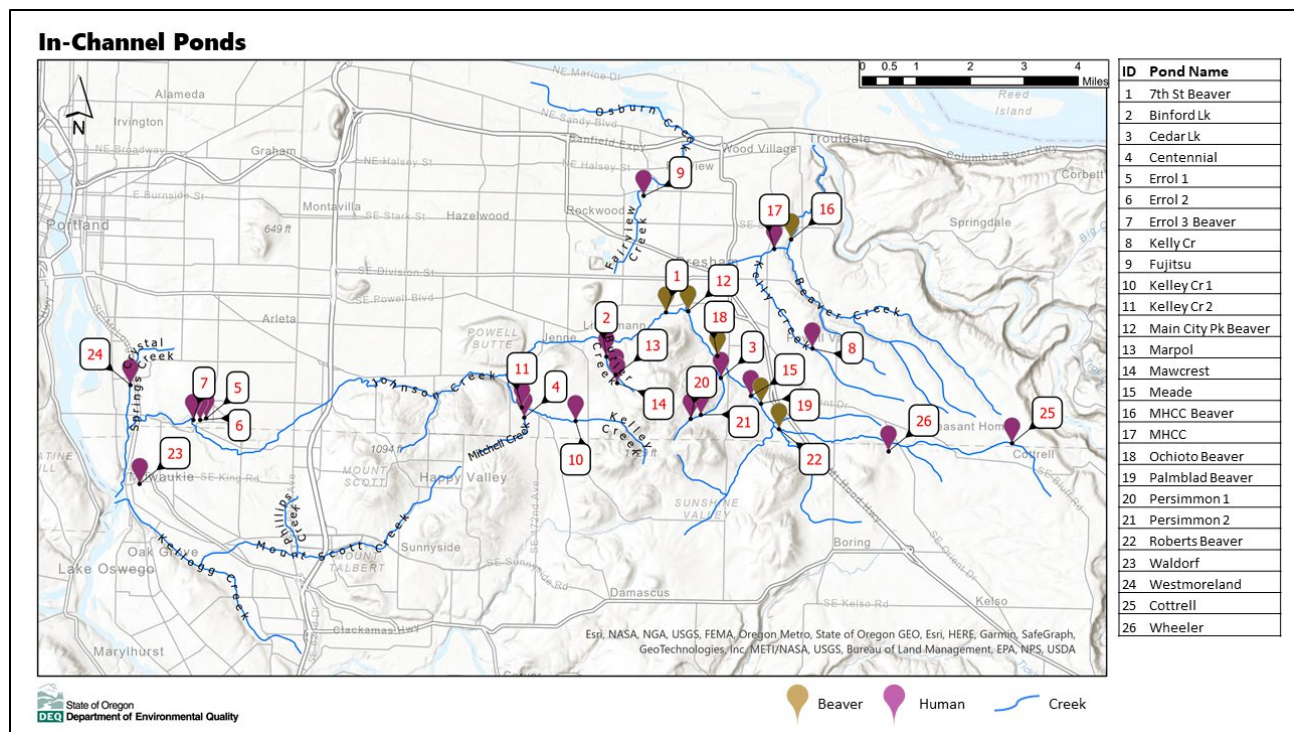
In-Channel Ponds

0 0.5 1 2 3 4 Miles

N

Alameda
Irvington
NE Broadway
Graham
E Burnside St
Montavilla
Portland
649 ft
SE Stark St
Hazelwood
NE Marine Dr
NE Sandy Blvd
Osburn Creek
Banfield Expy
NE Halsey St
Fairview
Wood Village
Troutdale
Reed Island
Columbia River Hwy
Corbett
Rockwood
Fairview Creek
Springdale
Gresham
SE Division St
SE Powell Blvd
Arleta
Powell Butte
Kelly Creek
Beaver Creek
Crystal Springs Creek
Johnson Creek
Mitchell Creek
Kelley Creek
1094 ft
Mount Scott
Happy Valley
Milwaukie
SE King Rd
Phillips Creek
Mount Scott Creek
Sunnyside
Mount Talbert
Oak Grove
Lake Oswego
Kellogg Creek
Sunshine Valley
Pleasant Home
Cottrell
Boring
Damascus
SE Kelso Rd
Kelso
Clackamas Hwy
Marylhurst

1 2 3 4 5 6 7 8 9 10 11 12 13 14 15 16 17 18 19 20 21 22 23 24 25 26

Esri, NASA, NGA, USGS, FEMA, Oregon Metro, State of Oregon GEO, Esri, HERE, Garmin, SafeGraph, GeoTechnologies, Inc, METI/NASA, USGS, Bureau of Land Management, EPA, NPS, USDA

| ID | Pond Name |
|---|---|
| 1 | 7th St Beaver |
| 2 | Binford Lk |
| 3 | Cedar Lk |
| 4 | Centennial |
| 5 | Errol 1 |
| 6 | Errol 2 |
| 7 | Errol 3 Beaver |
| 8 | Kelly Cr |
| 9 | Fujitsu |
| 10 | Kelley Cr 1 |
| 11 | Kelley Cr 2 |
| 12 | Main City Pk Beaver |
| 13 | Marpol |
| 14 | Mawcrest |
| 15 | Meade |
| 16 | MHCC Beaver |
| 17 | MHCC |
| 18 | Ochioto Beaver |
| 19 | Palmblad Beaver |
| 20 | Persimmon 1 |
| 21 | Persimmon 2 |
| 22 | Roberts Beaver |
| 23 | Waldorf |
| 24 | Westmoreland |
| 25 | Cottrell |
| 26 | Wheeler |

State of Oregon
DEQ Department of Environmental Quality

Beaver Human Creek